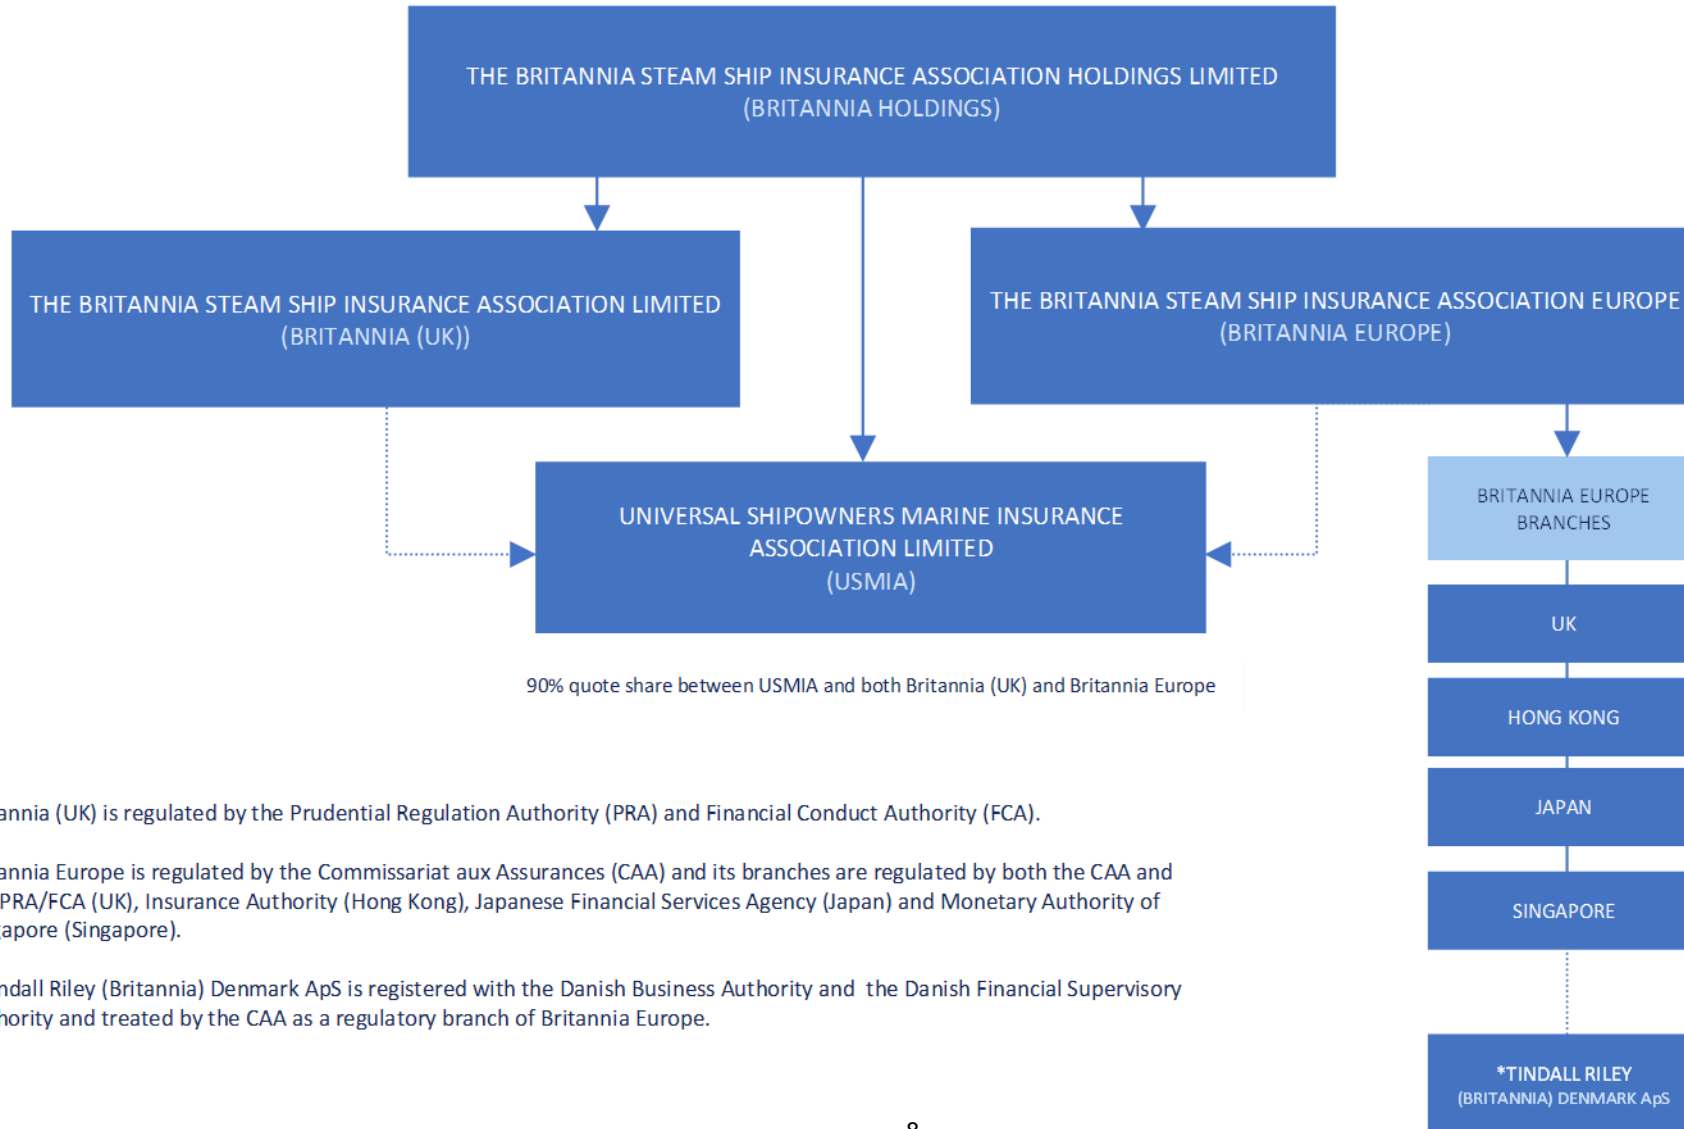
THE BRITANNIA STEAM SHIP INSURANCE ASSOCIATION HOLDINGS LIMITED
(BRITANNIA HOLDINGS)

THE BRITANNIA STEAM SHIP INSURANCE ASSOCIATION LIMITED
(BRITANNIA (UK))

THE BRITANNIA STEAM SHIP INSURANCE ASSOCIATION EUROPE
(BRITANNIA EUROPE)

UNIVERSAL SHIPOWNERS MARINE INSURANCE ASSOCIATION LIMITED
(USMIA)

90% quote share between USMIA and both Britannia (UK) and Britannia Europe

BRITANNIA EUROPE BRANCHES

UK

HONG KONG

JAPAN

SINGAPORE

*TINDALL RILEY
(BRITANNIA) DENMARK ApS

annia (UK) is regulated by the Prudential Regulation Authority (PRA) and Financial Conduct Authority (FCA).

annia Europe is regulated by the Commissariat aux Assurances (CAA) and its branches are regulated by both the CAA and PRA/FCA (UK), Insurance Authority (Hong Kong), Japanese Financial Services Agency (Japan) and Monetary Authority of apore (Singapore).

ndall Riley (Britannia) Denmark ApS is registered with the Danish Business Authority and the Danish Financial Supervisory hority and treated by the CAA as a regulatory branch of Britannia Europe.

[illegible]